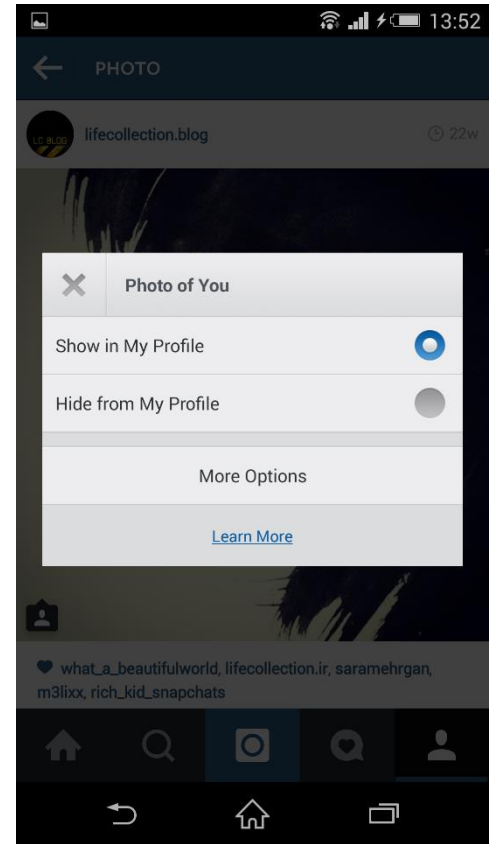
13:52

PHOTO

LC BLOG

lifecollection.blog

22w

Photo of You

Show in My Profile

Hide from My Profile

More Options

Learn More

what_a_beautifulworld, lifecollection.ir, saramehrgan, m3lixx, rich_kid_snapchats